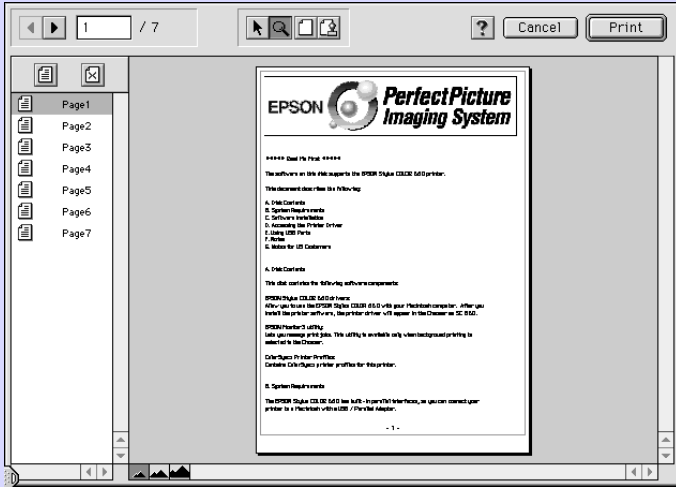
1 / 7

?
Cancel
Print

Page1
Page2
Page3
Page4
Page5
Page6
Page7

EPSON PerfectPicture Imaging System

***** Read Me First *****

The software on this disk supports the EPSON Stylus COLOR 580 printer.

This document describes the following:

A. Disk Contents
B. System Requirements
C. Software Installation
D. Accessing the Printer Driver
E. Using USB Ports
F. Notes
G. Notes for US Customers

A. Disk Contents

This disk contains the following software components:

EPSON Stylus COLOR 580 drivers:
Allow you to use the EPSON Stylus COLOR 580 with your Macintosh computer. After you install the printer software, the printer driver will appear in the Chooser as SC 580.

EPSON Monitor3 utility:
Lets you manage print jobs. This utility is available only when background printing is selected in the Chooser.

ColorSync Printer Profiles:
Contains ColorSync printer profiles for this printer.

B. System Requirements

The EPSON Stylus COLOR 580 has built-in parallel interface, so you can connect your printer to a Macintosh with a USB / Parallel Adaptor.

- 1 -